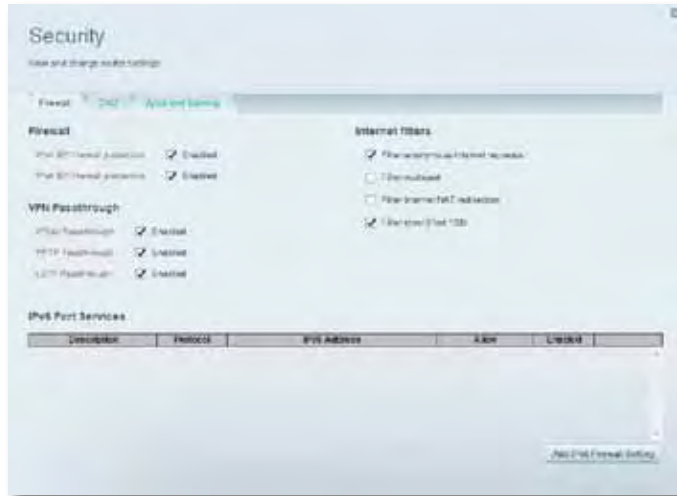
Security

View and change router settings

Firewall | DMZ | Apps and Gaming

Firewall

IPv4 SPI firewall protection ☑ Enabled

IPv6 SPI firewall protection ☑ Enabled

VPN Passthrough

IPSec Passthrough ☑ Enabled

PPTP Passthrough ☑ Enabled

L2TP Passthrough ☑ Enabled

Internet filters

☑ Filter anonymous Internet requests

☐ Filter multicast

☐ Filter Internet NAT redirection

☑ Filter ident (Port 113)

IPv6 Port Services

| Description | Protocol | IPv6 Address | Allow | Enabled |
|---|---|---|---|---|

Add IPv6 Firewall Setting